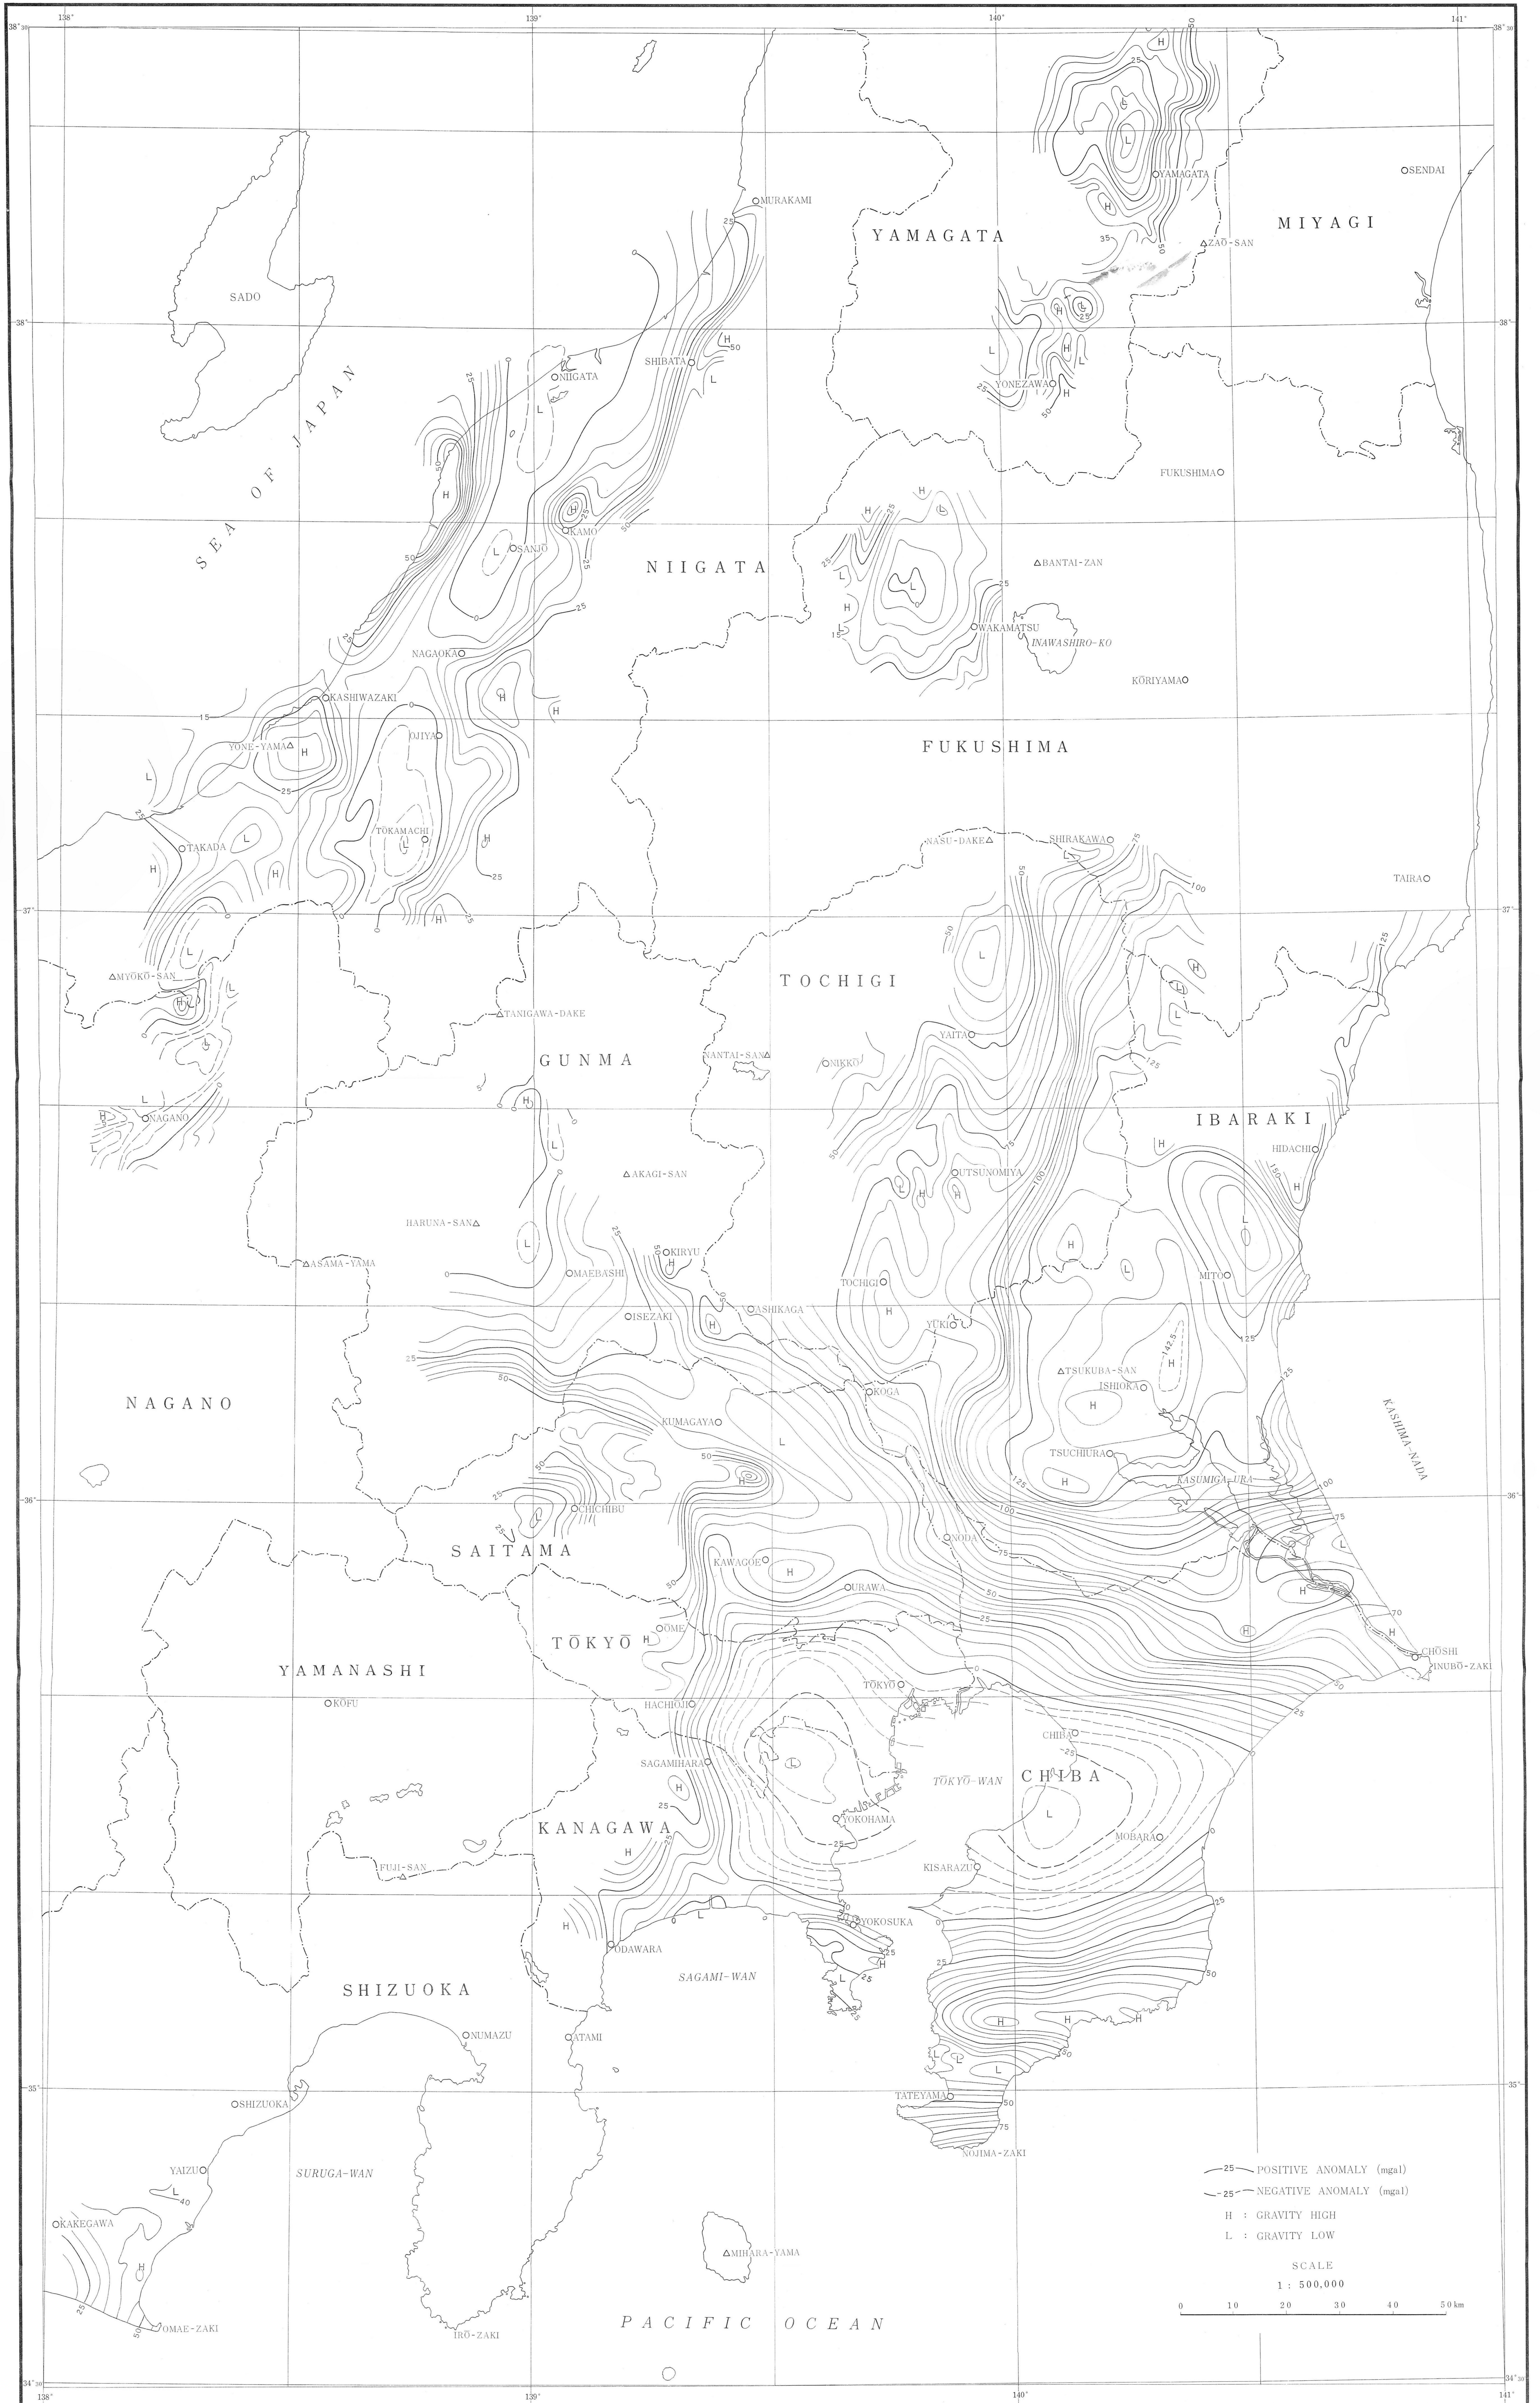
138° 139° 140° 141°
38°30' 38°30'

SADO
SEA OF JAPAN
MURAKAMI
YAMAGATA
MIYAGI
SENDAI
YAMAGATA
ZAO-SAN
NIIGATA
SHIBATA
YONEZAWA
FUKUSHIMA
KAMO
SANJO
NIIGATA
BANTAI-ZAN
WAKAMATSU
INAWASHIRO-KO
NAGAOKA
KORIYAMA
KASHIWAZAKI
YONE-YAMA
OJIYA
FUKUSHIMA
TAKADA
TOKAMACHI
NASU-DAKE
SHIRAKAWA
TAIRA
MYOKO-SAN
TANIGAWA-DAKE
TOCHIGI
YAITA
GUNMA
NANTAI-SAN
NIKKO
NAGANO
IBARAKI
HIDACHI
AKAGI-SAN
UTSUNOMIYA
HARUNA-SAN
ASAMA-YAMA
KIRYU
MAEBASHI
TOCHIGI
MITO
ISEZAKI
ASHIKAGA
YUKI
TSUKUBA-SAN
ISHIOKA
NAGANO
KOGA
KUMAGAYA
KASHIMA-NADA
TSUCHIURA
KASUMIGA-URA
CHICHIBU
SAITAMA
NODA
KAWAGOE
URAWA
TŌKYŌ
OME
CHOSHI
INUBO-ZAKI
YAMANASHI
KOFU
HACHIOJI
TOKYO
CHIBA
SAGAMIHARA
TOKYO-WAN
CHIBA
YOKOHAMA
KANAGAWA
MOBARA
KISARAZU
FUJI-SAN
YOKOSUKA
ODAWARA
SAGAMI-WAN
SHIZUOKA
NUMAZU
ATAMI
SHIZUOKA
TATEYAMA
NOJIMA-ZAKI
YAIZU
SURUGA-WAN
KAKEGAWA
MIHARA-YAMA
PACIFIC OCEAN
OMAE-ZAKI
IRO-ZAKI

25 POSITIVE ANOMALY (mgal)
25 NEGATIVE ANOMALY (mgal)
H : GRAVITY HIGH
L : GRAVITY LOW
SCALE
1 : 500,000
0 10 20 30 40 50 km

34°30' 34°30'
138° 139° 140° 141°